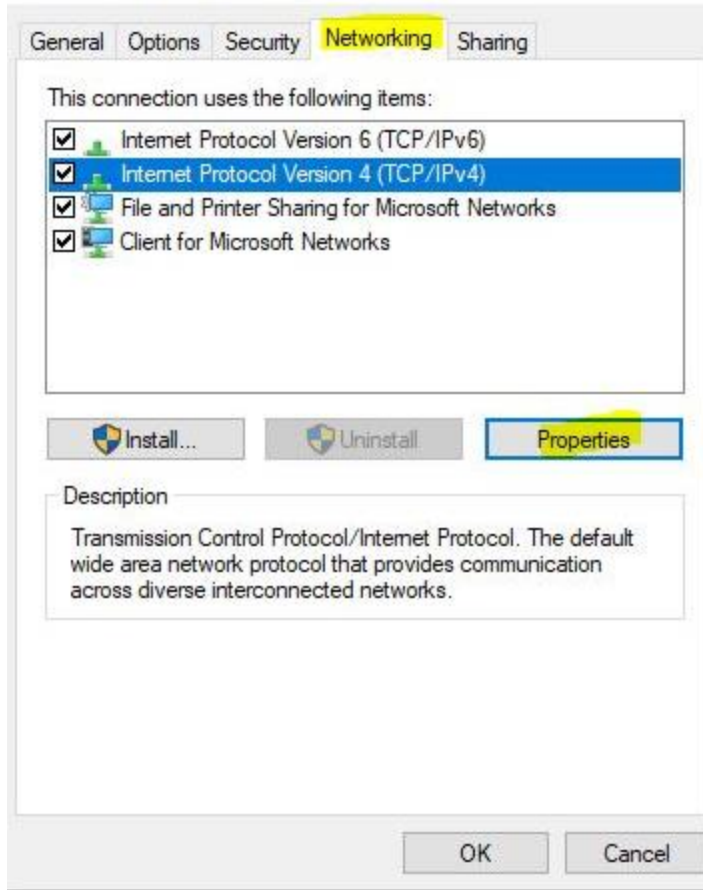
General Options Security Networking Sharing

This connection uses the following items:

Internet Protocol Version 6 (TCP/IPv6)
Internet Protocol Version 4 (TCP/IPv4)
File and Printer Sharing for Microsoft Networks
Client for Microsoft Networks

Install... Uninstall Properties

Description

Transmission Control Protocol/Internet Protocol. The default wide area network protocol that provides communication across diverse interconnected networks.

OK Cancel